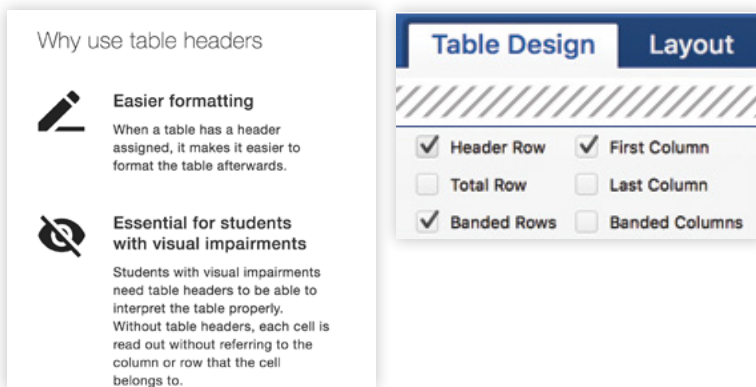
Why use table headers

Easier formatting

When a table has a header assigned, it makes it easier to format the table afterwards.

Essential for students with visual impairments

Students with visual impairments need table headers to be able to interpret the table properly. Without table headers, each cell is read out without referring to the column or row that the cell belongs to.

Table Design | Layout

☑ Header Row ☑ First Column
☐ Total Row ☐ Last Column
☑ Banded Rows ☐ Banded Columns